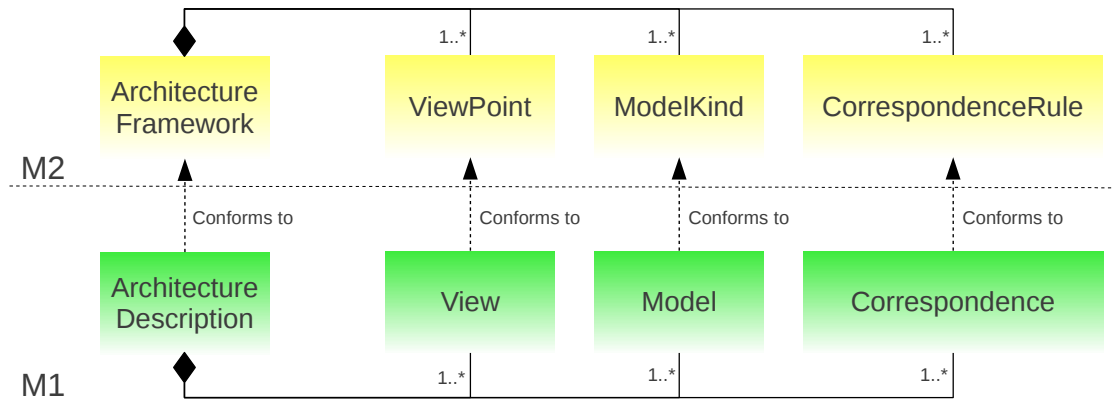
1..*
1..*
1..*

Architecture Framework

ViewPoint

ModelKind

CorrespondenceRule

M2

Conforms to

Conforms to

Conforms to

Conforms to

Architecture Description

View

Model

Correspondence

M1

1..*
1..*
1..*